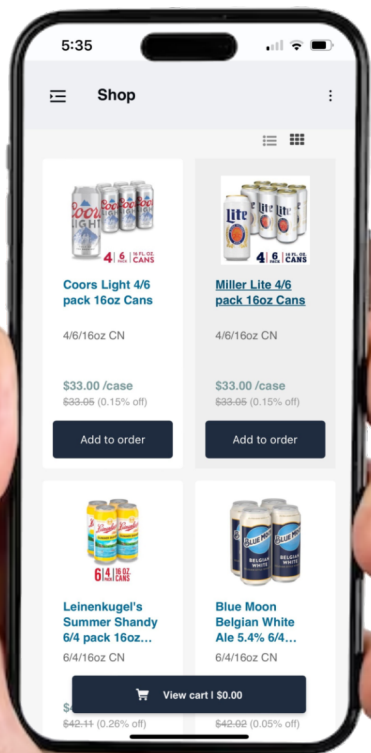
5:35

Shop

Coors Light 4/6 pack 16oz Cans

4/6/16oz CN

$33.00 /case
~~$33.05~~ (0.15% off)

Add to order

Miller Lite 4/6 pack 16oz Cans

4/6/16oz CN

$33.00 /case
~~$33.05~~ (0.15% off)

Add to order

Leinenkugel's Summer Shandy 6/4 pack 16oz...

6/4/16oz CN

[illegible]
~~$42.11~~ (0.26% off)

Blue Moon Belgian White Ale 5.4% 6/4...

6/4/16oz CN

~~$42.02~~ (0.05% off)

View cart | $0.00